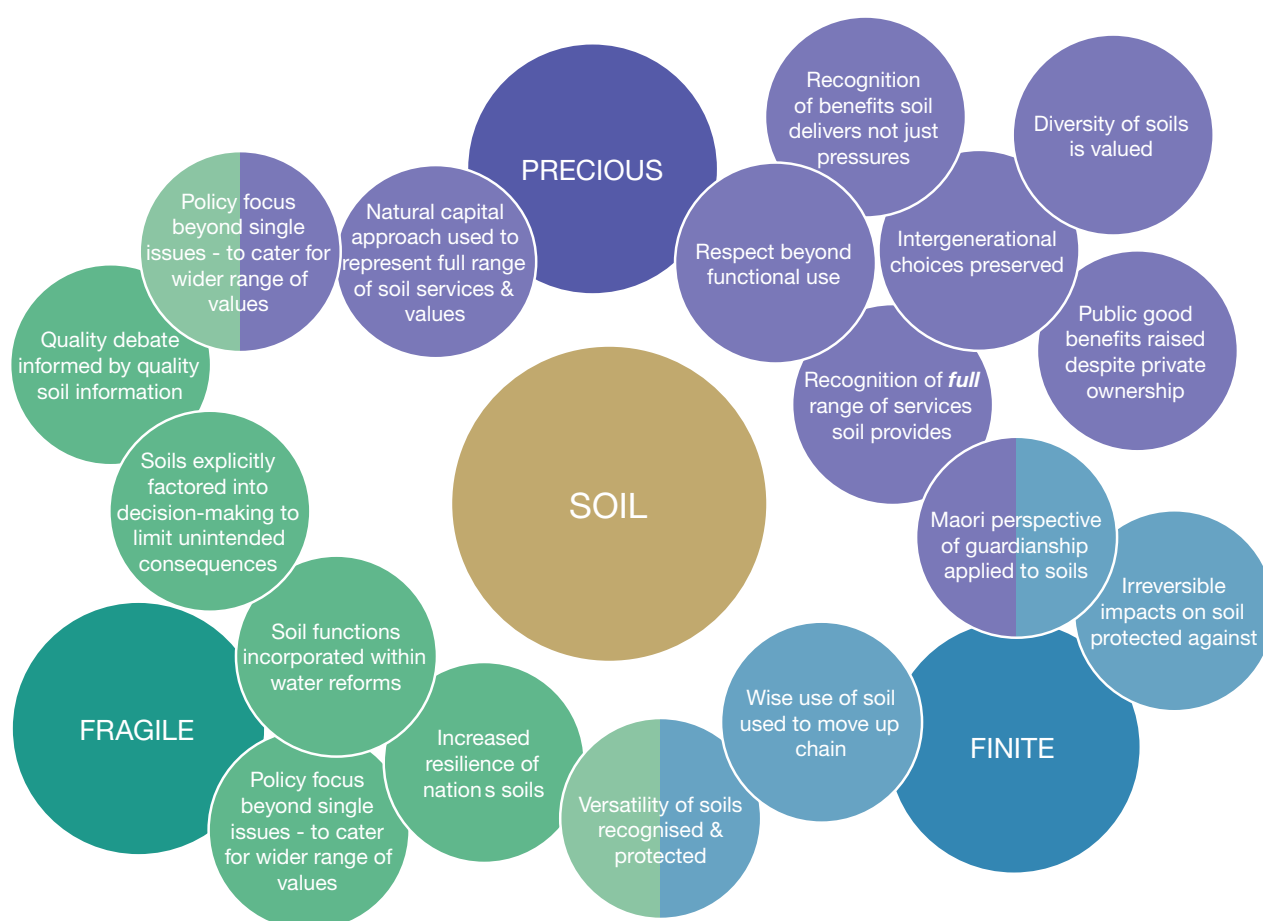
PRECIOUS

Recognition of benefits soil delivers not just pressures

Diversity of soils is valued

Policy focus beyond single issues - to cater for wider range of values

Natural capital approach used to represent full range of soil services & values

Respect beyond functional use

Intergenerational choices preserved

Public good benefits raised despite private ownership

Quality debate informed by quality soil information

Recognition of ***full*** range of services soil provides

SOIL

Soils explicitly factored into decision-making to limit unintended consequences

Maori perspective of guardianship applied to soils

Irreversible impacts on soil protected against

Soil functions incorporated within water reforms

FRAGILE

Wise use of soil used to move up chain

FINITE

Increased resilience of nation s soils

Policy focus beyond single issues - to cater for wider range of values

Versatility of soils recognised & protected